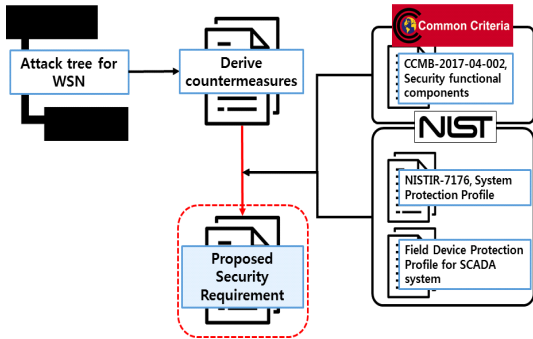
Attack tree for WSN

Derive countermeasures

Common Criteria

CCMB-2017-04-002, Security functional components

NIST

NISTIR-7176, System Protection Profile

Field Device Protection Profile for SCADA system

Proposed Security Requirement